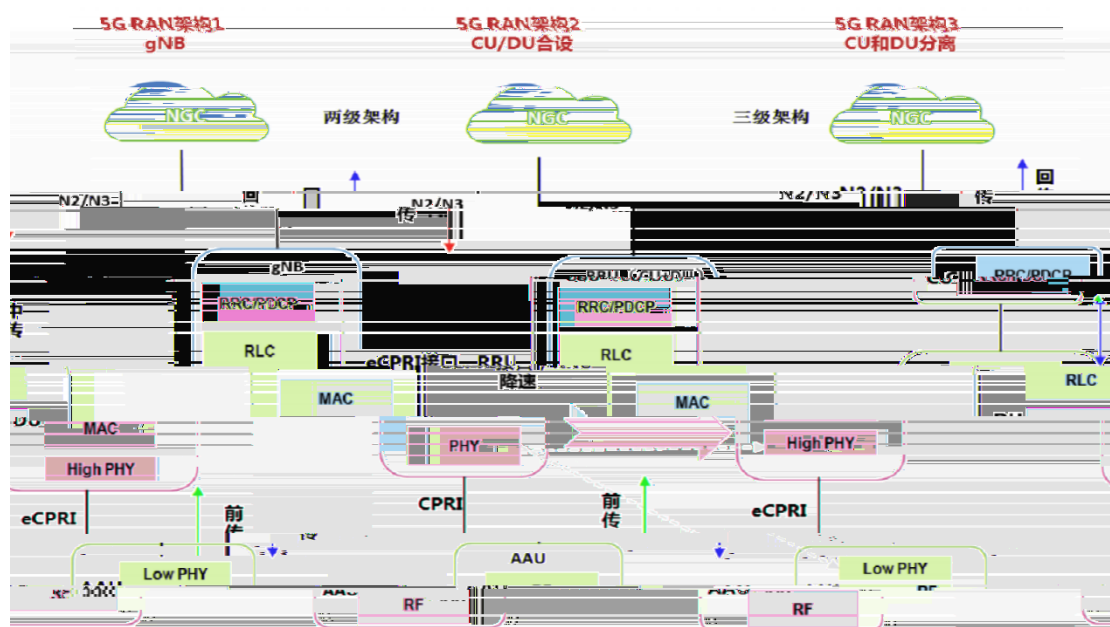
5G RAN架构1
gNB

5G RAN架构2
CU/DU合设

5G RAN架构3
CU和DU分离

NGC

两级架构

NGC

三级架构

NGC

N2/N3

回

传

N2/N3

回

N2/N3

传

gNB

RRC/PDCP

RLC

MAC

High PHY

RRC/PDCP

RLC

MAC

PHY

eCPRI接口，RRU降速

RRC/PDCP

RLC

High PHY

eCPRI

CPRI

eCPRI

前
传

前
传

Low PHY

AAU

RF

Low PHY

RF